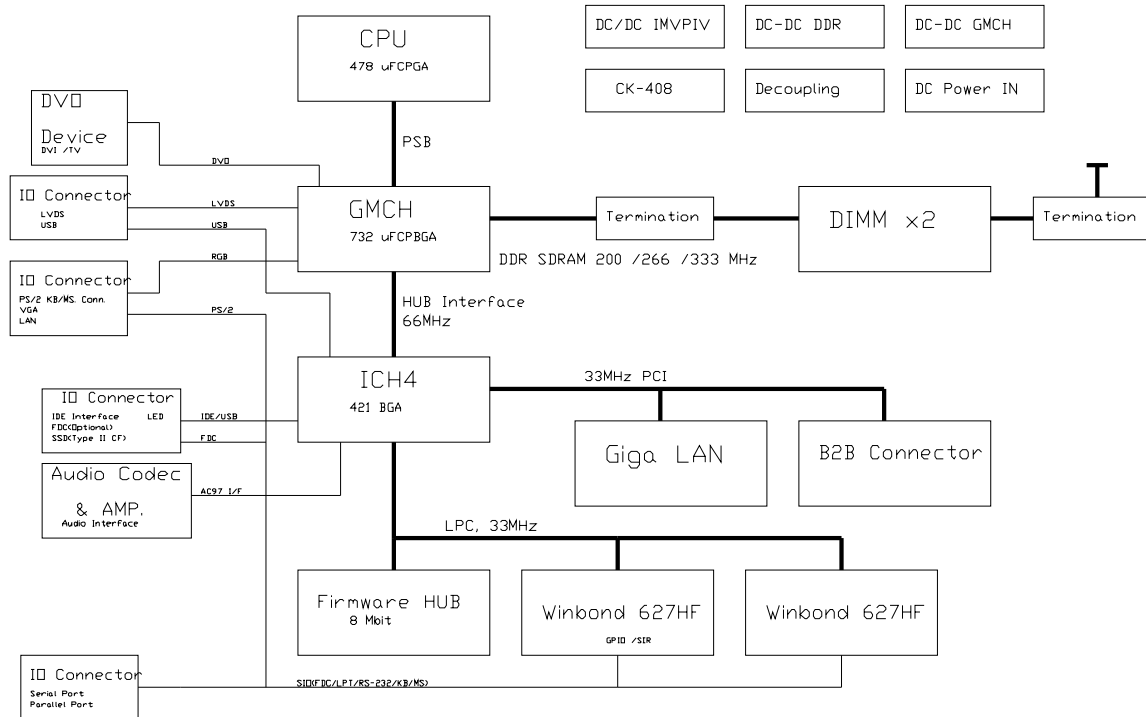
CPU
478 uFCPGA

DC/DC IMVPIV

DC-DC DDR

DC-DC GMCH

CK-408

Decoupling

DC Power IN

DVO
Device
DVI /TV

DVO

PSB

IO Connector
LVDS
USB

LVDS

USB

GMCH
732 uFCPBGA

Termination

DIMM x2

Termination

DDR SDRAM 200 /266 /333 MHz

IO Connector
PS/2 KB/MS. Conn.
VGA
LAN

RGB

PS/2

HUB Interface
66MHz

ICH4
421 BGA

33MHz PCI

IO Connector
IDE Interface LED
FDC(Optional)
SSD(Type II CF)

IDE/USB

FDC

Giga LAN

B2B Connector

Audio Codec
& AMP.
Audio Interface

AC97 I/F

LPC, 33MHz

Firmware HUB
8 Mbit

Winbond 627HF
GPIO /SIR

Winbond 627HF

IO Connector
Serial Port
Parallel Port

SIO(FDC/LPT/RS-232/KB/MS)